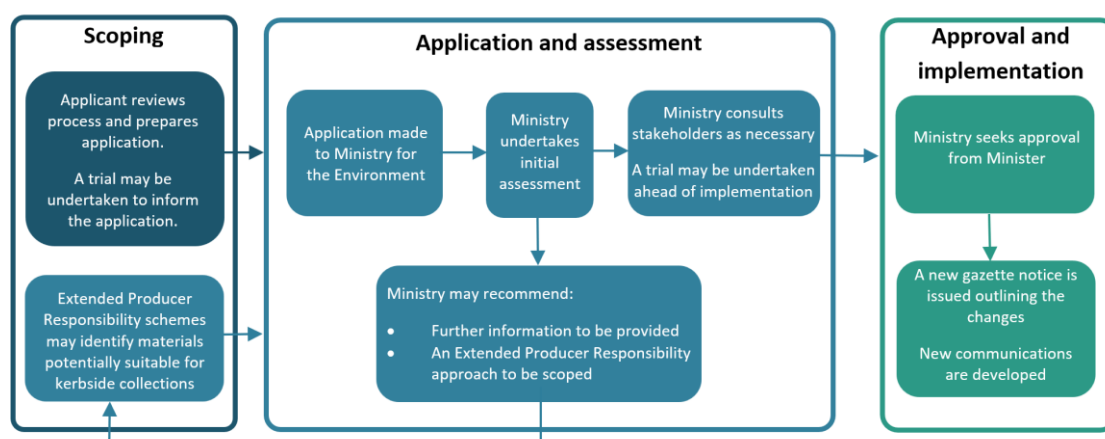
Scoping

Applicant reviews process and prepares application.

A trial may be undertaken to inform the application.

Extended Producer Responsibility schemes may identify materials potentially suitable for kerbside collections

Application and assessment

Application made to Ministry for the Environment

Ministry undertakes initial assessment

Ministry consults stakeholders as necessary

A trial may be undertaken ahead of implementation

Ministry may recommend:

- Further information to be provided
- An Extended Producer Responsibility approach to be scoped

Approval and implementation

Ministry seeks approval from Minister

A new gazette notice is issued outlining the changes

New communications are developed